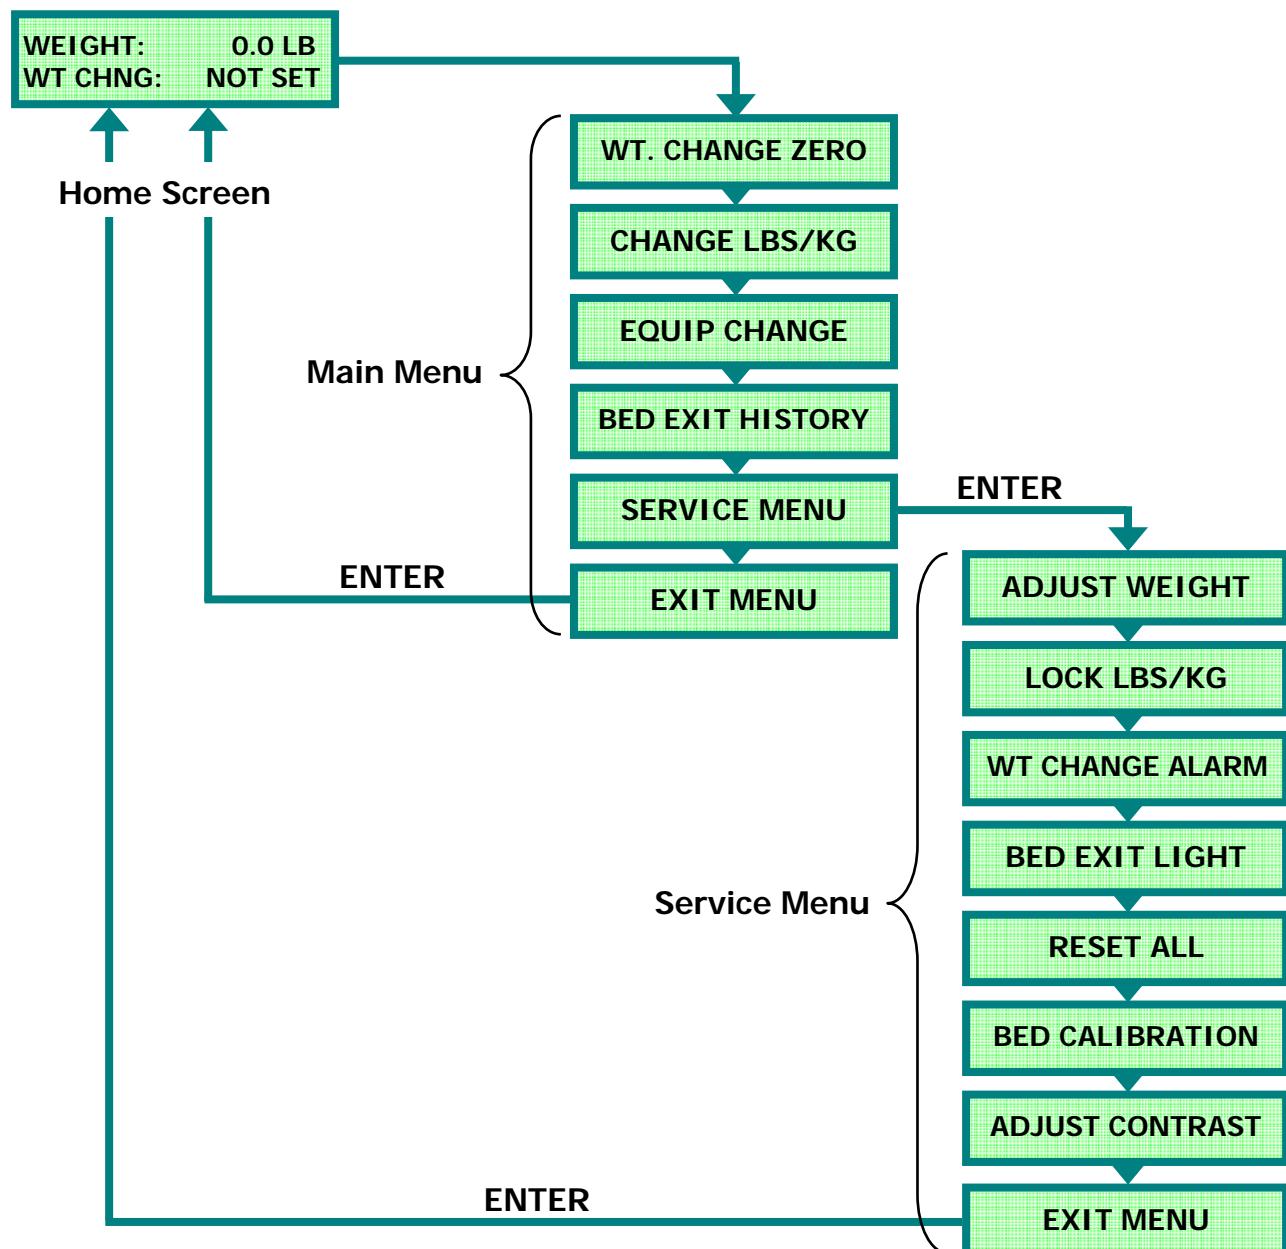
WEIGHT: 0.0 LB
WT CHNG: NOT SET

Home Screen

Main Menu

WT. CHANGE ZERO

CHANGE LBS/KG

EQUIP CHANGE

BED EXIT HISTORY

SERVICE MENU

ENTER

ENTER

EXIT MENU

Service Menu

ADJUST WEIGHT

LOCK LBS/KG

WT CHANGE ALARM

BED EXIT LIGHT

RESET ALL

BED CALIBRATION

ADJUST CONTRAST

ENTER

EXIT MENU